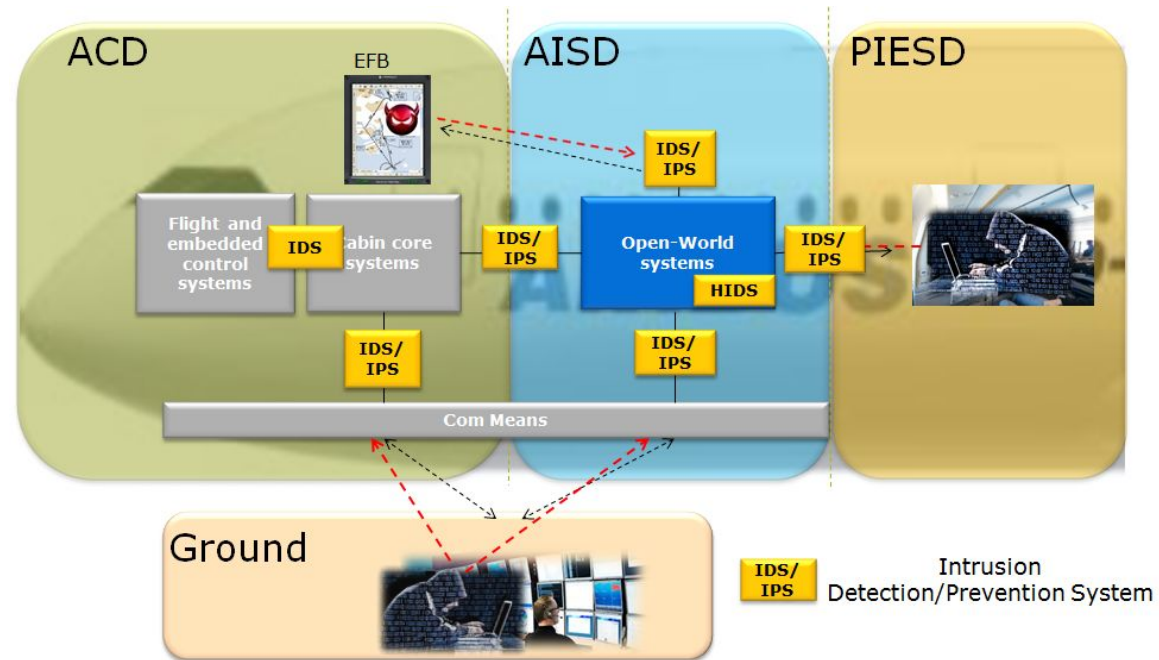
ACD

AISD

PIESD

EFB

IDS/
IPS

Flight and embedded control systems

IDS

Cabin core systems

IDS/
IPS

Open-World systems

HIDS

IDS/
IPS

IDS/
IPS

IDS/
IPS

Com Means

Ground

IDS/
IPS

Intrusion Detection/Prevention System